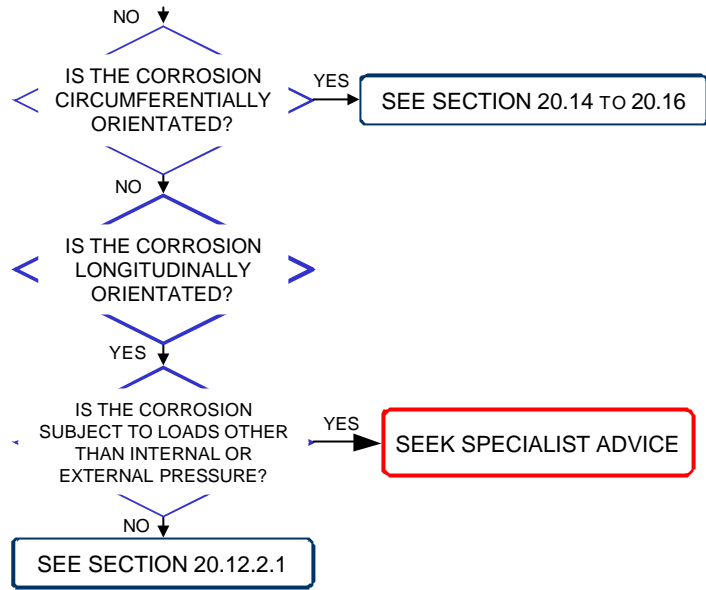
NO

IS THE CORROSION CIRCUMFERENTIALLY ORIENTATED?

YES

SEE SECTION 20.14 TO 20.16

NO

IS THE CORROSION LONGITUDINALLY ORIENTATED?

YES

IS THE CORROSION SUBJECT TO LOADS OTHER THAN INTERNAL OR EXTERNAL PRESSURE?

YES

SEEK SPECIALIST ADVICE

NO

SEE SECTION 20.12.2.1